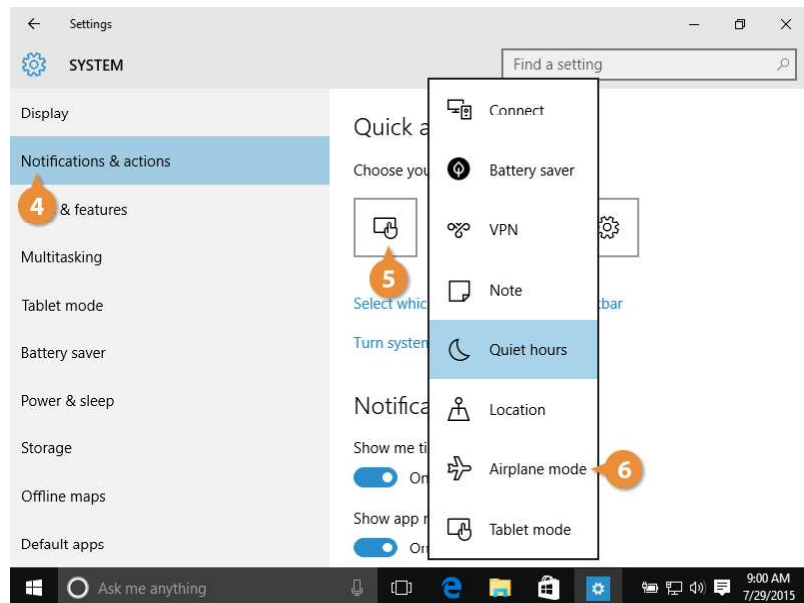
Settings

SYSTEM

Find a setting

Display

Notifications & actions

4 & features

Multitasking

Tablet mode

Battery saver

Power & sleep

Storage

Offline maps

Default apps

Quick a

Choose you

5

Selec which

Turn system

Notifica

Show me ti

On

Show app r

On

Connect

Battery saver

VPN

Note

Quiet hours

Location

Airplane mode

6

Tablet mode

tbar

Ask me anything

9:00 AM
7/29/2015